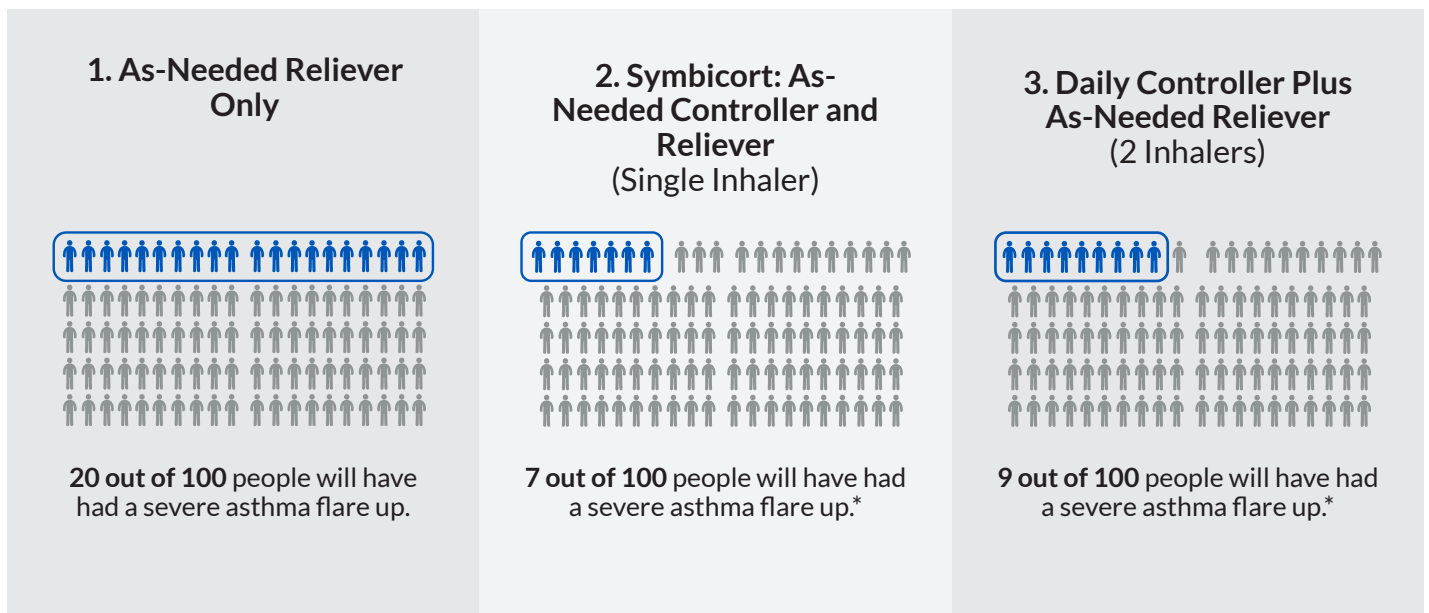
1. As-Needed Reliever Only

20 out of 100 people will have had a severe asthma flare up.

2. Symbicort: As-Needed Controller and Reliever
(Single Inhaler)

7 out of 100 people will have had a severe asthma flare up.*

3. Daily Controller Plus As-Needed Reliever
(2 Inhalers)

9 out of 100 people will have had a severe asthma flare up.*